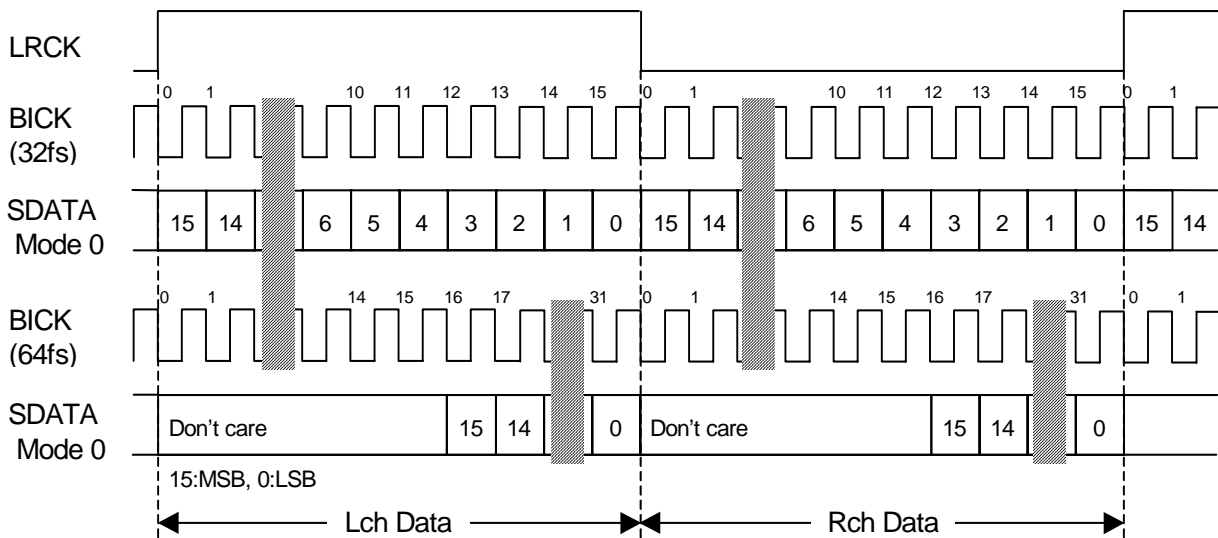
LRCK

0 1 10 11 12 13 14 15 0 1 10 11 12 13 14 15 0 1

BICK (32fs)

SDATA Mode 0

15 14 6 5 4 3 2 1 0 15 14 6 5 4 3 2 1 0 15 14

0 1 14 15 16 17 31 0 1 14 15 16 17 31 0 1

BICK (64fs)

SDATA Mode 0

Don't care 15 14 0 Don't care 15 14 0

15:MSB, 0:LSB

Lch Data

Rch Data